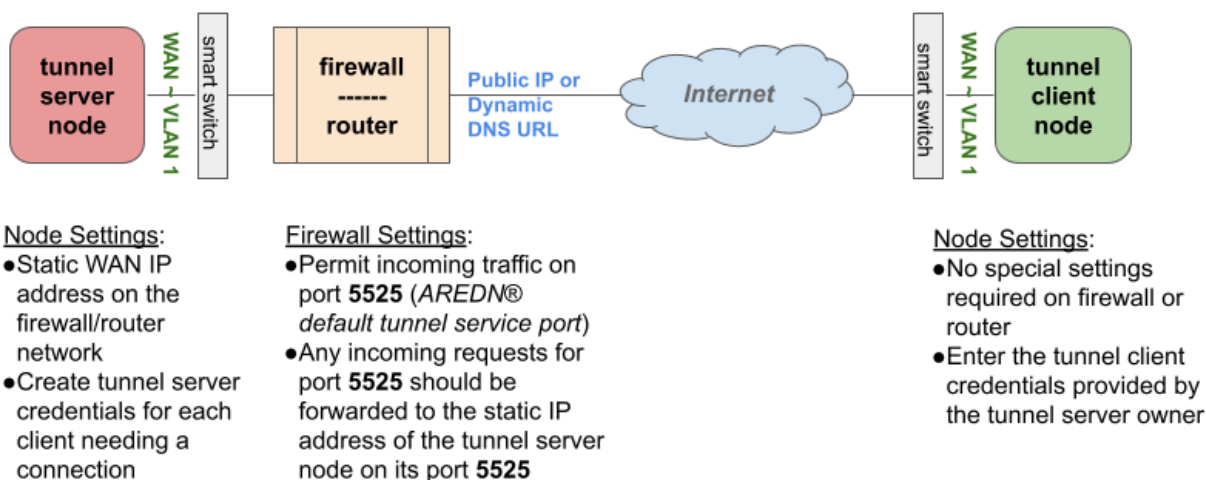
tunnel server node

WAN ~ VLAN 1

smart switch

firewall
------
router

Public IP or Dynamic DNS URL

Internet

smart switch

WAN ~ VLAN 1

tunnel client node

Node Settings:
●Static WAN IP address on the firewall/router network
●Create tunnel server credentials for each client needing a connection

Firewall Settings:
●Permit incoming traffic on port **5525** (*AREDN® default tunnel service port*)
●Any incoming requests for port **5525** should be forwarded to the static IP address of the tunnel server node on its port **5525**

Node Settings:
●No special settings required on firewall or router
●Enter the tunnel client credentials provided by the tunnel server owner